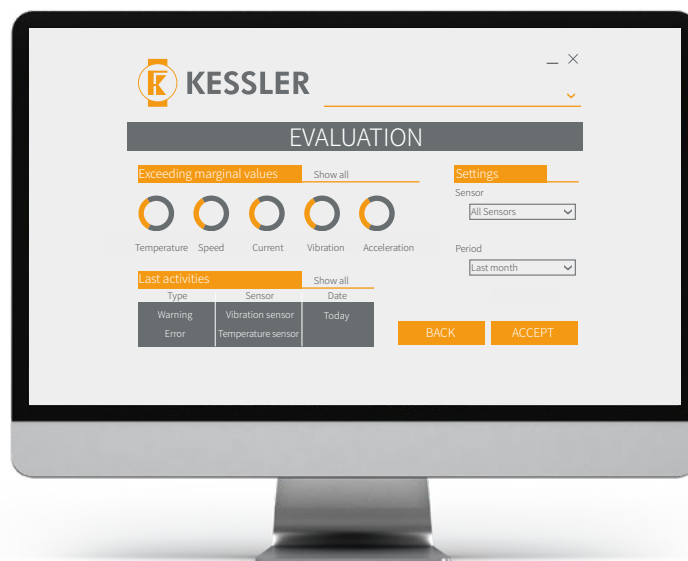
KESSLER

EVALUATION

Exceeding marginal values
Show all

Temperature Speed Current Vibration Acceleration

Settings
Sensor
All Sensors

Period
Last month

Last activities
Show all

| Type | Sensor | Date |
|---|---|---|
| Warning | Vibration sensor | Today |
| Error | Temperature sensor | |

BACK
ACCEPT